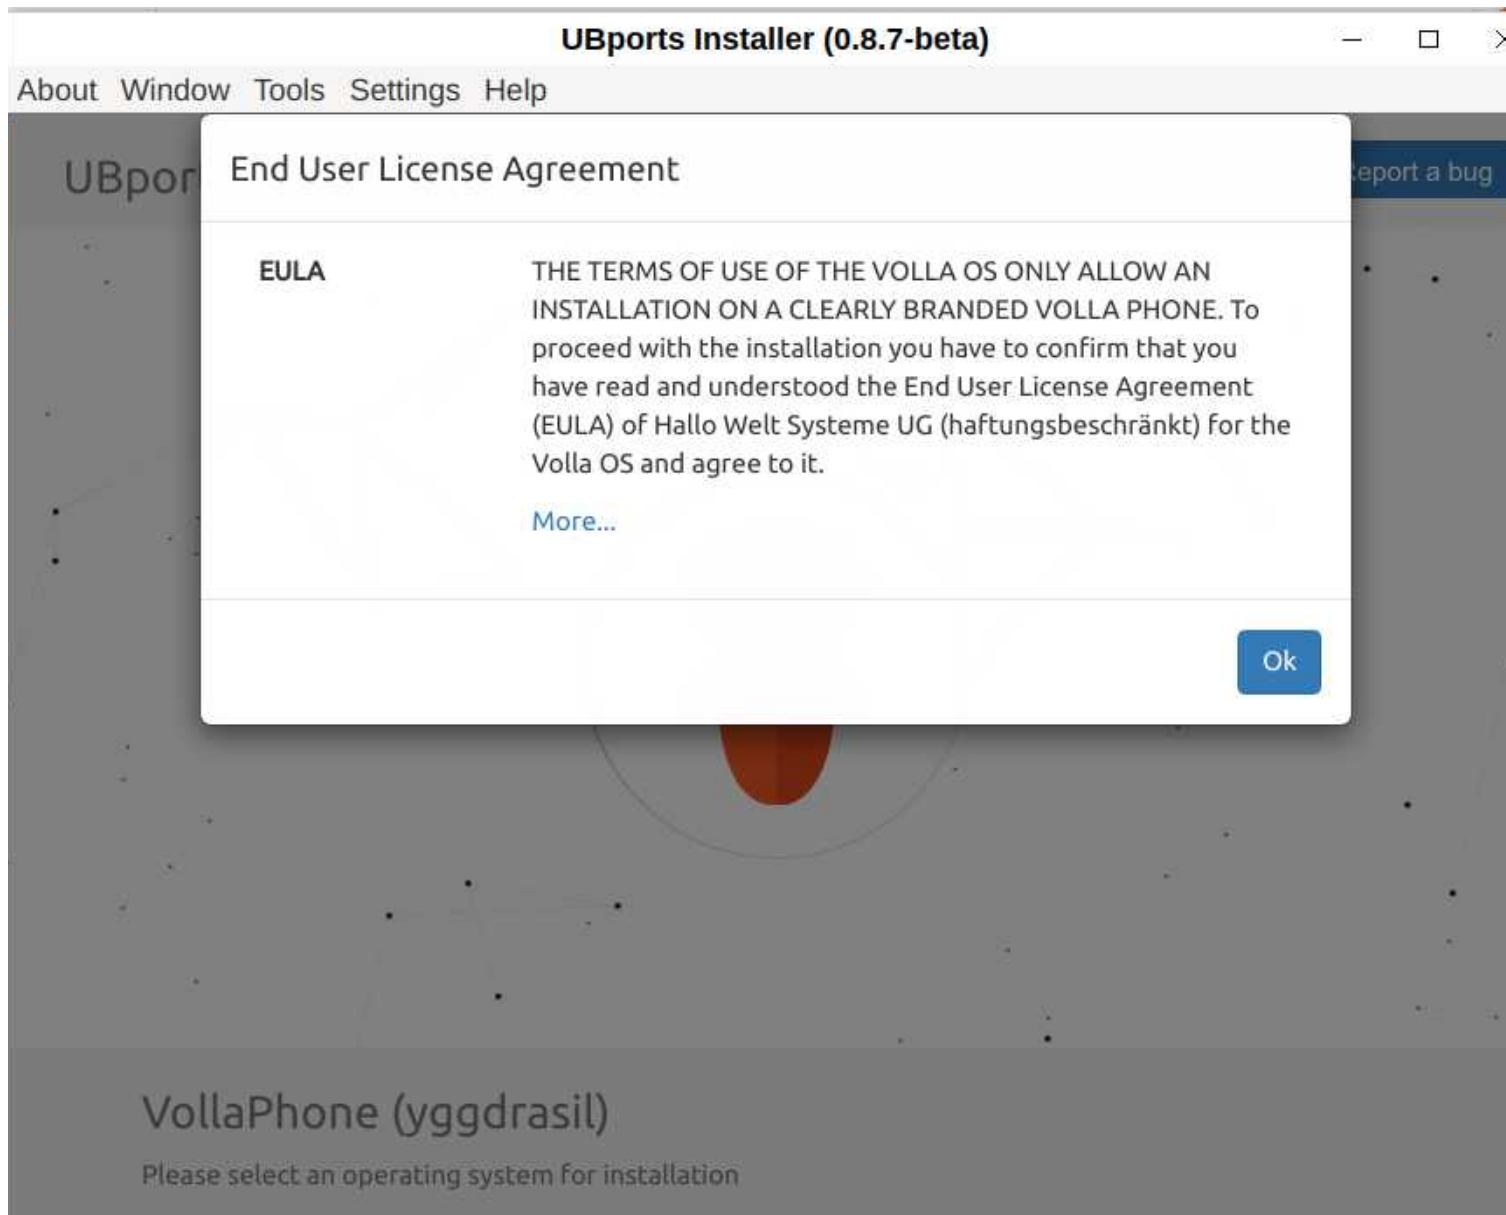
UBports Installer (0.8.7-beta)

About Window Tools Settings Help

UBpor

eport a bug

End User License Agreement

EULA

THE TERMS OF USE OF THE VOLLA OS ONLY ALLOW AN INSTALLATION ON A CLEARLY BRANDED VOLLA PHONE. To proceed with the installation you have to confirm that you have read and understood the End User License Agreement (EULA) of Hallo Welt Systeme UG (haftungsbeschränkt) for the Volla OS and agree to it.

More...

Ok

VollaPhone (yggdrasil)

Please select an operating system for installation